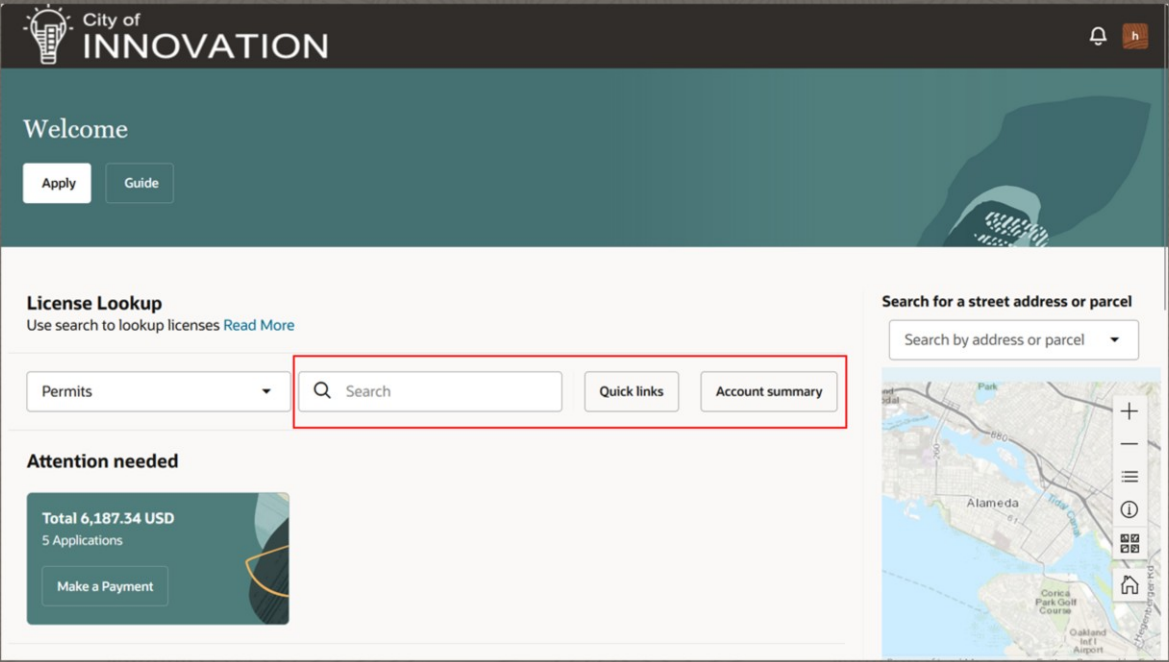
City of
INNOVATION

h

Welcome

Apply

Guide

License Lookup
Use search to lookup licenses Read More

Permits

Search

Quick links

Account summary

Attention needed

Total 6,187.34 USD
5 Applications

Make a Payment

Search for a street address or parcel

Search by address or parcel

Park

dal

880

Alameda

61

Tidal Canal

Corica Park Golf Course

Oakland Intl Airport

Hegenberger Rd